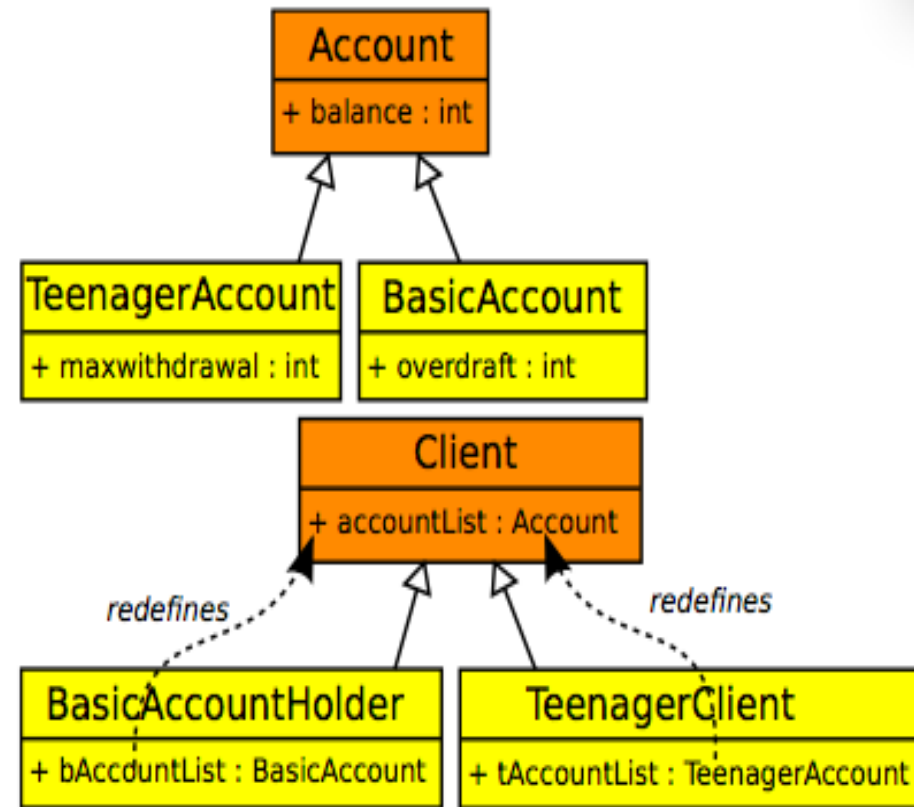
Account

+ balance : int

TeenagerAccount

+ maxwithdrawal : int

BasicAccount

+ overdraft : int

Client

+ accountList : Account

redefines

redefines

BasicAccountHolder

+ bAccountList : BasicAccount

TeenagerClient

+ tAccountList : TeenagerAccount